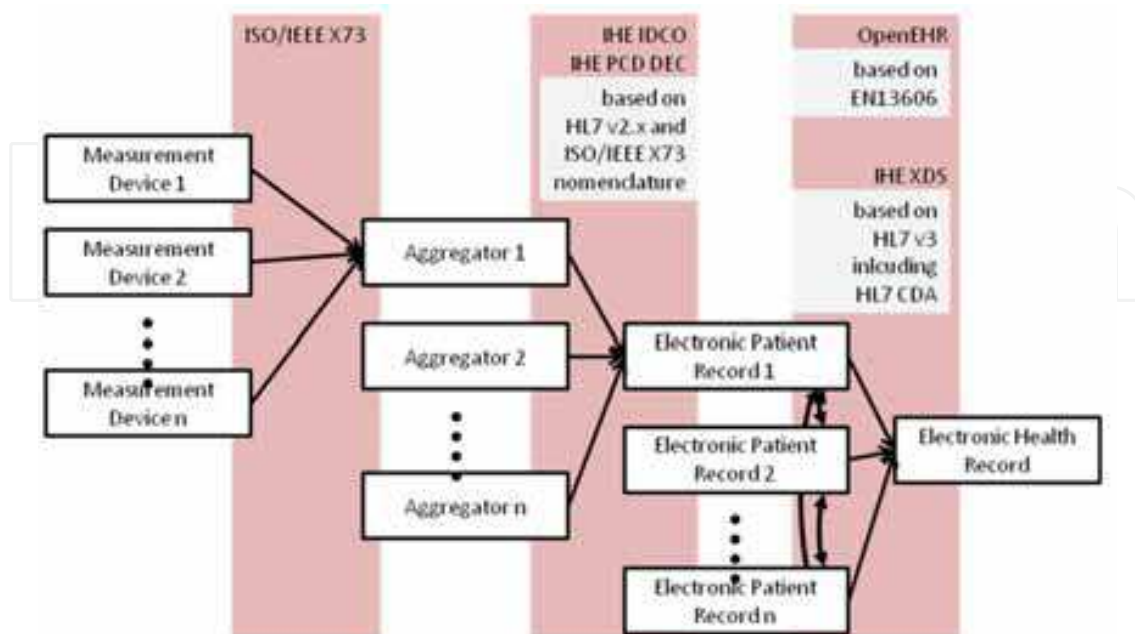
ISO/IEEE X73

IHE IDCO
IHE PCD DEC

based on HL7 v2.x and ISO/IEEE X73 nomenclature

OpenEHR

based on EN13606

IHE XDS

based on HL7 v3 inlcuding HL7 CDA

Measurement Device 1

Measurement Device 2

Measurement Device n

Aggregator 1

Aggregator 2

Aggregator n

Electronic Patient Record 1

Electronic Patient Record 2

Electronic Patient Record n

Electronic Health Record